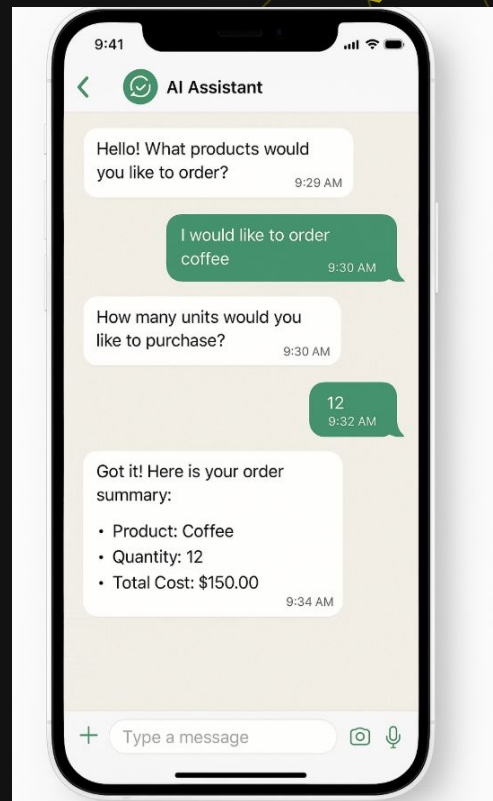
9:41

AI Assistant

Hello! What products would you like to order?
9:29 AM

I would like to order coffee
9:30 AM

How many units would you like to purchase?
9:30 AM

12
9:32 AM

Got it! Here is your order summary:

• Product: Coffee
• Quantity: 12
• Total Cost: $150.00
9:34 AM

Type a message